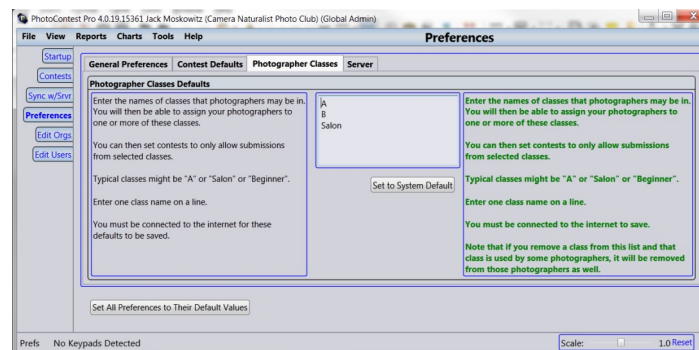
PhotoContest Pro 4.0.19.15361 Jack Moskowitz (Camera Naturalist Photo Club) (Global Admin)

File View Reports Charts Tools Help

Preferences

Startup
Contests
Sync w/Srvr
Preferences
Edit Orgs
Edit Users

General Preferences | Contest Defaults | Photographer Classes | Server

Photographer Classes Defaults

Enter the names of classes that photographers may be in. You will then be able to assign your photographers to one or more of these classes.

You can then set contests to only allow submissions from selected classes.

Typical classes might be "A" or "Salon" or "Beginner".

Enter one class name on a line.

You must be connected to the internet for these defaults to be saved.

A
B
Salon

Set to System Default

Enter the names of classes that photographers may be in. You will then be able to assign your photographers to one or more of these classes.

You can then set contests to only allow submissions from selected classes.

Typical classes might be "A" or "Salon" or "Beginner".

Enter one class name on a line.

You must be connected to the internet to save.

Note that if you remove a class from this list and that class is used by some photographers, it will be removed from those photographers as well.

Set All Preferences to Their Default Values

Prefs No Keypads Detected

Scale: 1.0 Reset